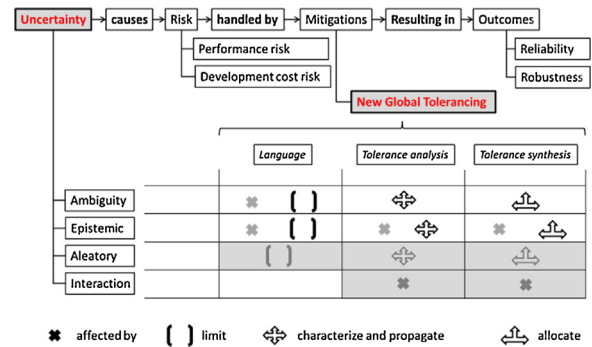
Uncertainty → causes → Risk → handled by → Mitigations → Resulting in → Outcomes

Performance risk

Development cost risk

Reliability

Robustness

New Global Tolerancing

| | Language | Tolerance analysis | Tolerance synthesis |
|---|---|---|---|
| Ambiguity | ✖ ( ) | ✥ | ⇧ |
| Epistemic | ✖ ( ) | ✖ ✥ | ✖ ⇧ |
| Aleatory | ( ) | ✥ | ⇧ |
| Interaction | | ✖ | ✖ |

✖ affected by ( ) limit ✥ characterize and propagate ⇧ allocate